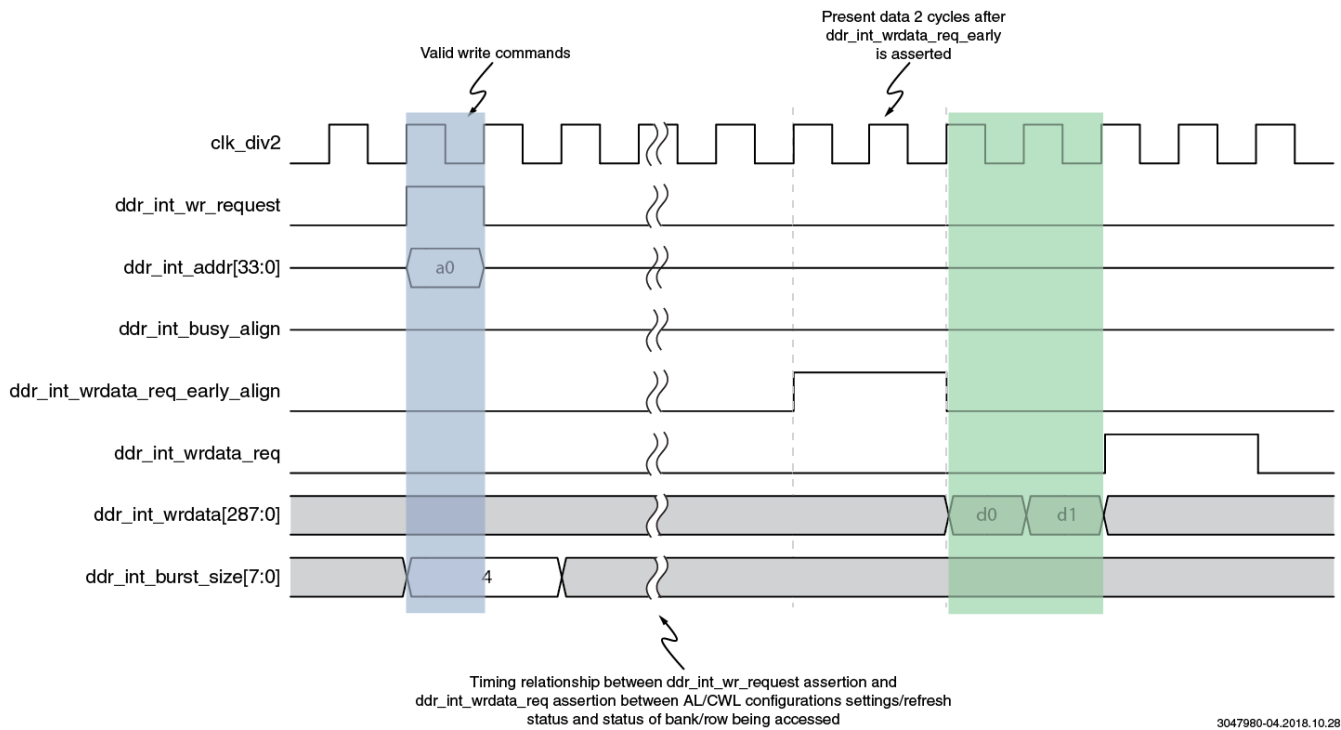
Valid write commands

Present data 2 cycles after ddr_int_wrdata_req_early is asserted

clk_div2

ddr_int_wr_request

ddr_int_addr[33:0]

a0

ddr_int_busy_align

ddr_int_wrdata_req_early_align

ddr_int_wrdata_req

ddr_int_wrdata[287:0]

d0

d1

ddr_int_burst_size[7:0]

4

Timing relationship between ddr_int_wr_request assertion and ddr_int_wrdata_req assertion between AL/CWL configurations settings/refresh status and status of bank/row being accessed

3047980-04.2018.10.28